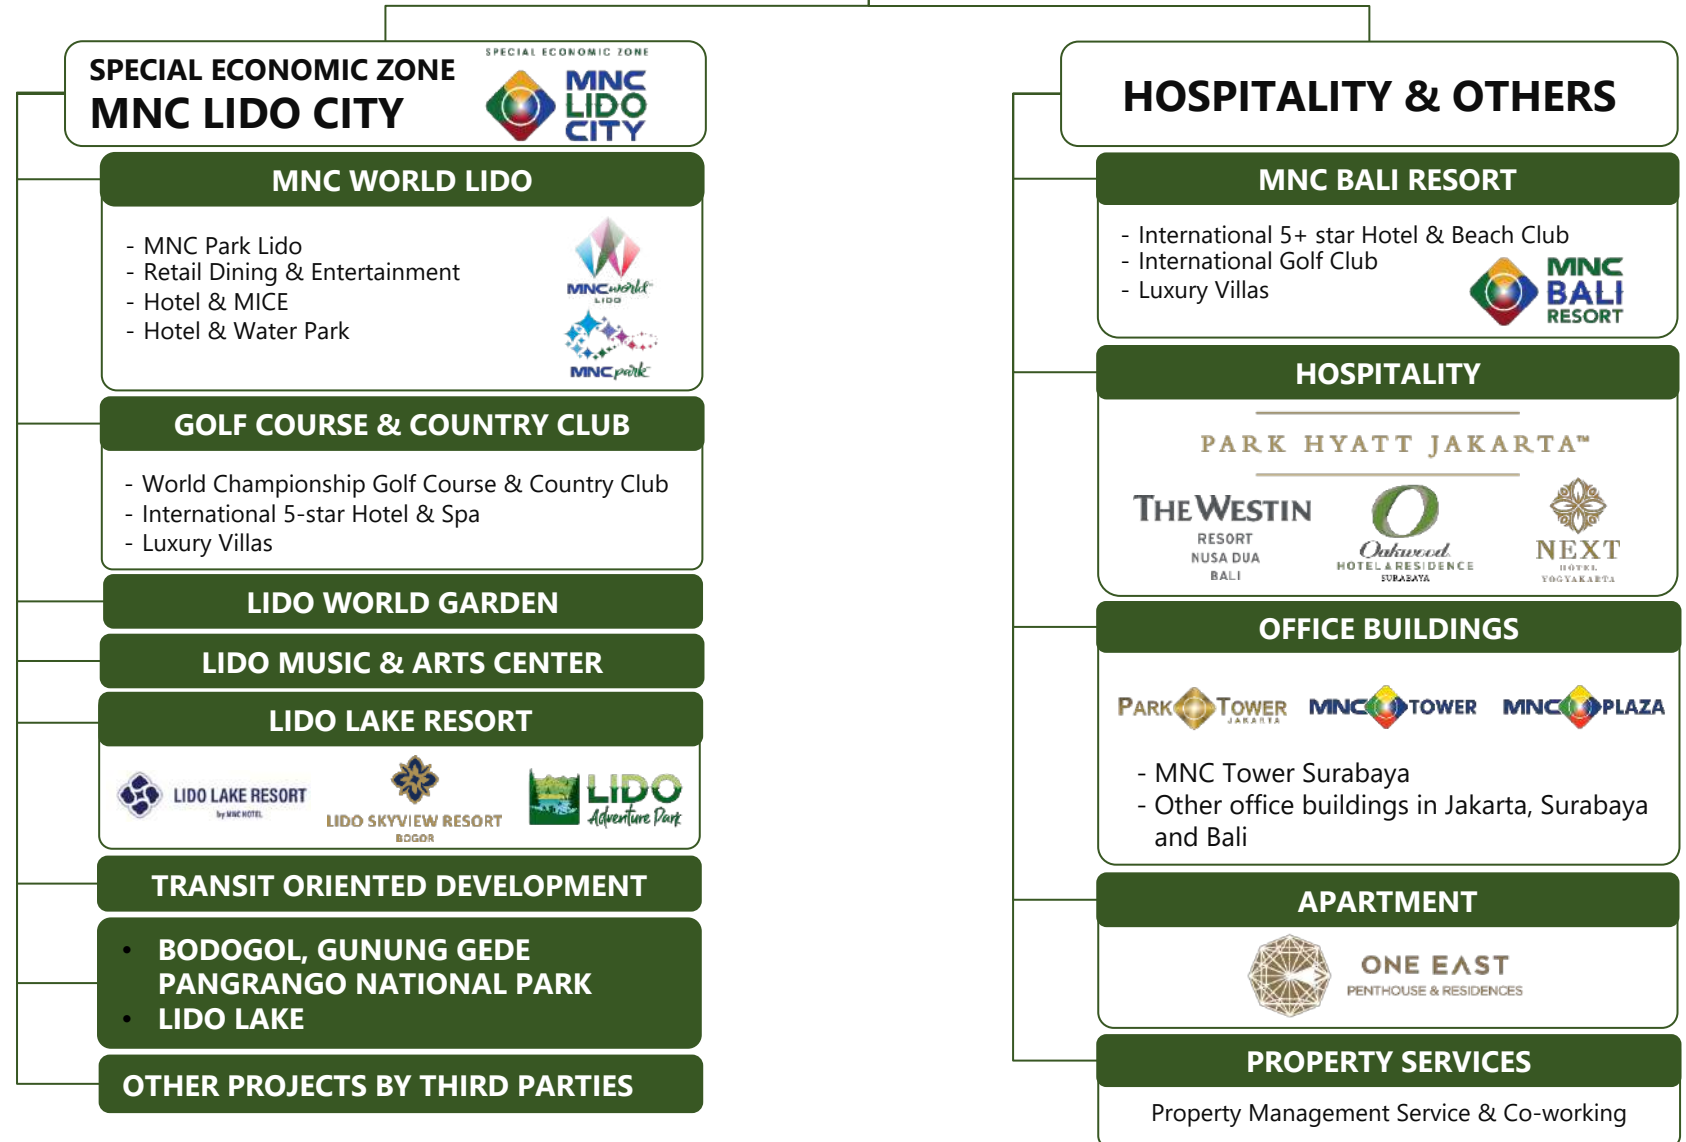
SPECIAL ECONOMIC ZONE
MNC LIDO CITY

SPECIAL ECONOMIC ZONE
MNC LIDO CITY

MNC WORLD LIDO

- MNC Park Lido
- Retail Dining & Entertainment
- Hotel & MICE
- Hotel & Water Park

MNC world LIDO
MNC park

GOLF COURSE & COUNTRY CLUB

- World Championship Golf Course & Country Club
- International 5-star Hotel & Spa
- Luxury Villas

LIDO WORLD GARDEN

LIDO MUSIC & ARTS CENTER

LIDO LAKE RESORT

LIDO LAKE RESORT by MNC HOTEL
LIDO SKYVIEW RESORT BOGOR
LIDO Adventure Park

TRANSIT ORIENTED DEVELOPMENT

• BODOGOL, GUNUNG GEDE PANGRANGO NATIONAL PARK
• LIDO LAKE

OTHER PROJECTS BY THIRD PARTIES

HOSPITALITY & OTHERS

MNC BALI RESORT

- International 5+ star Hotel & Beach Club
- International Golf Club
- Luxury Villas

MNC BALI RESORT

HOSPITALITY

PARK HYATT JAKARTA™

THE WESTIN RESORT NUSA DUA BALI
Oakwood HOTEL & RESIDENCE SURABAYA
NEXT HOTEL YOGYAKARTA

OFFICE BUILDINGS

PARK TOWER JAKARTA
MNC TOWER
MNC PLAZA

- MNC Tower Surabaya
- Other office buildings in Jakarta, Surabaya and Bali

APARTMENT

ONE EAST PENTHOUSE & RESIDENCES

PROPERTY SERVICES

Property Management Service & Co-working